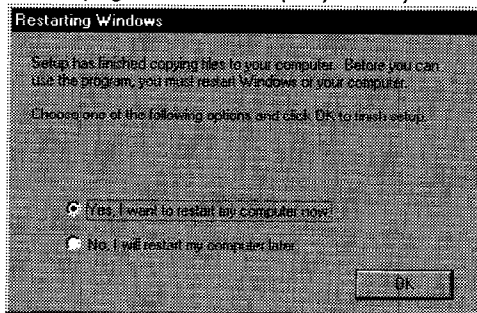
Restarting Windows

Setup has finished copying files to your computer. Before you can use the program, you must restart Windows or your computer.

Choose one of the following options and click OK to finish setup.

Yes, I want to restart my computer now.

No, I will restart my computer later.

OK